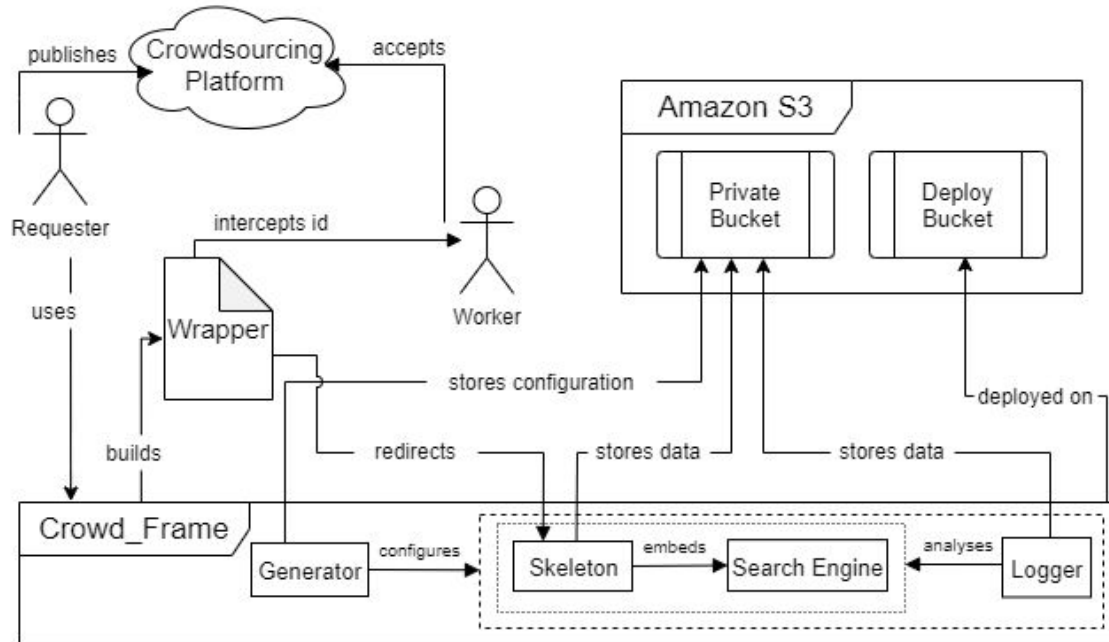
publishes

Crowdsourcing Platform

accepts

Amazon S3

Private Bucket

Deploy Bucket

Requester

intercepts id

Worker

uses

Wrapper

stores configuration

deployed on

builds

redirects

stores data

stores data

Crowd_Frame

Generator

configures

Skeleton

embeds

Search Engine

analyses

Logger